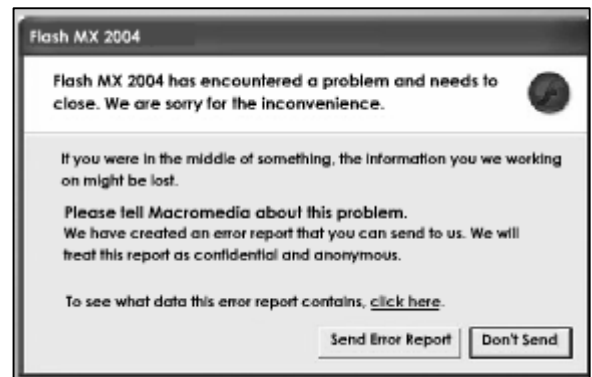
Flash MX 2004

Flash MX 2004 has encountered a problem and needs to close. We are sorry for the inconvenience.

If you were in the middle of something, the information you we working on might be lost.

Please tell Macromedia about this problem.
We have created an error report that you can send to us. We will treat this report as confidential and anonymous.

To see what data this error report contains, click here.

Send Error Report
Don't Send